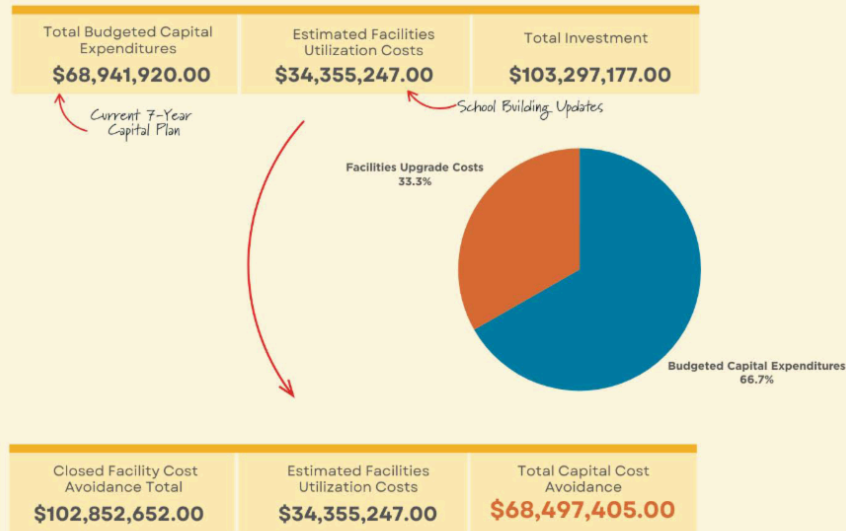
Total Budgeted Capital Expenditures
$68,941,920.00

Estimated Facilities Utilization Costs
$34,355,247.00

Total Investment
$103,297,177.00

Current 7-Year Capital Plan

School Building Updates

Facilities Upgrade Costs
33.3%

Budgeted Capital Expenditures
66.7%

Closed Facility Cost Avoidance Total
$102,852,652.00

Estimated Facilities Utilization Costs
$34,355,247.00

Total Capital Cost Avoidance
$68,497,405.00